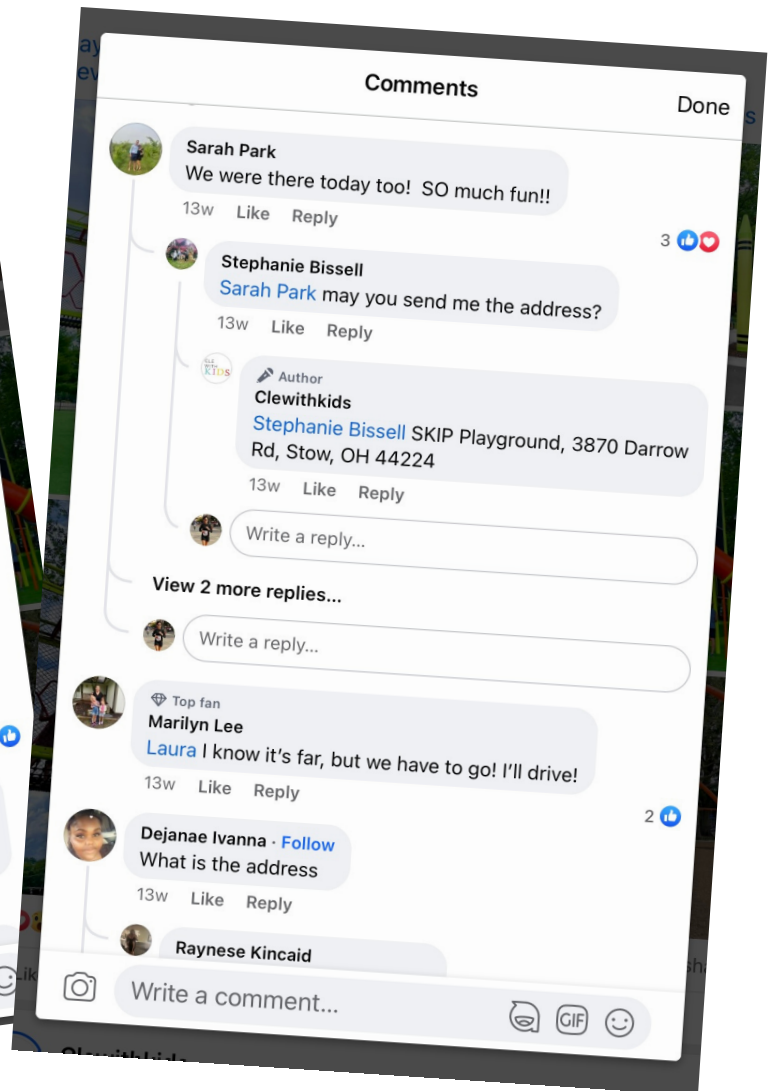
Comments

Done

Sarah Park
We were there today too! SO much fun!!
13w Like Reply

3

Stephanie Bissell
Sarah Park may you send me the address?
13w Like Reply

Author
Clewithkids
Stephanie Bissell SKIP Playground, 3870 Darrow Rd, Stow, OH 44224
13w Like Reply

Write a reply...

View 2 more replies...

Write a reply...

Top fan
Marilyn Lee
Laura I know it's far, but we have to go! I'll drive!
13w Like Reply

2

Dejanae Ivanna · Follow
What is the address
13w Like Reply

Raynese Kincaid

Write a comment...

GIF